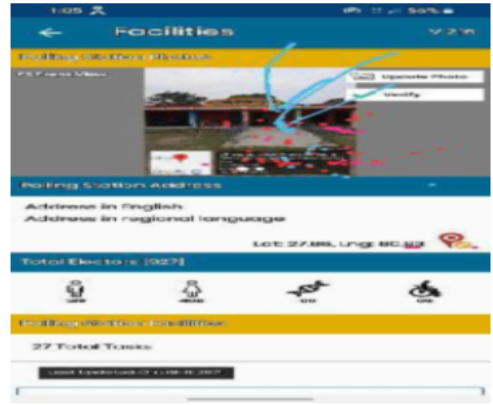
1:05 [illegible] 56%

← Facilities V 2.16

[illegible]

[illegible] View

Upload Photo

Verify

Polling Station Address

Address in English
Address in regional language

Lat: 27.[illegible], Lng: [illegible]

Total Electors [927]

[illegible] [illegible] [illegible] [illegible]

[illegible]

27 Total Tasks

Last Updated On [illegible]